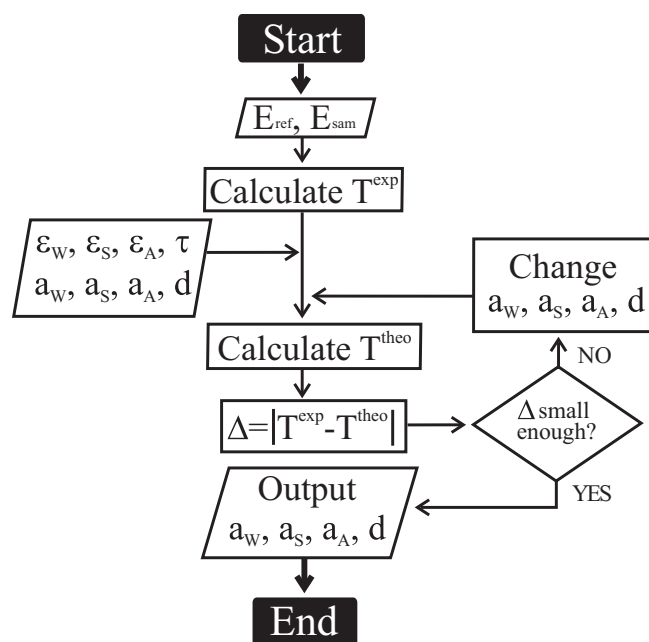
Start

$E_{ref}$, $E_{sam}$

Calculate $T^{exp}$

$\varepsilon_W$, $\varepsilon_S$, $\varepsilon_A$, $\tau$
$a_W$, $a_S$, $a_A$, d

Change
$a_W$, $a_S$, $a_A$, d

Calculate $T^{theo}$

NO

$\Delta = |T^{exp} - T^{theo}|$

$\Delta$ small enough?

YES

Output
$a_W$, $a_S$, $a_A$, d

End